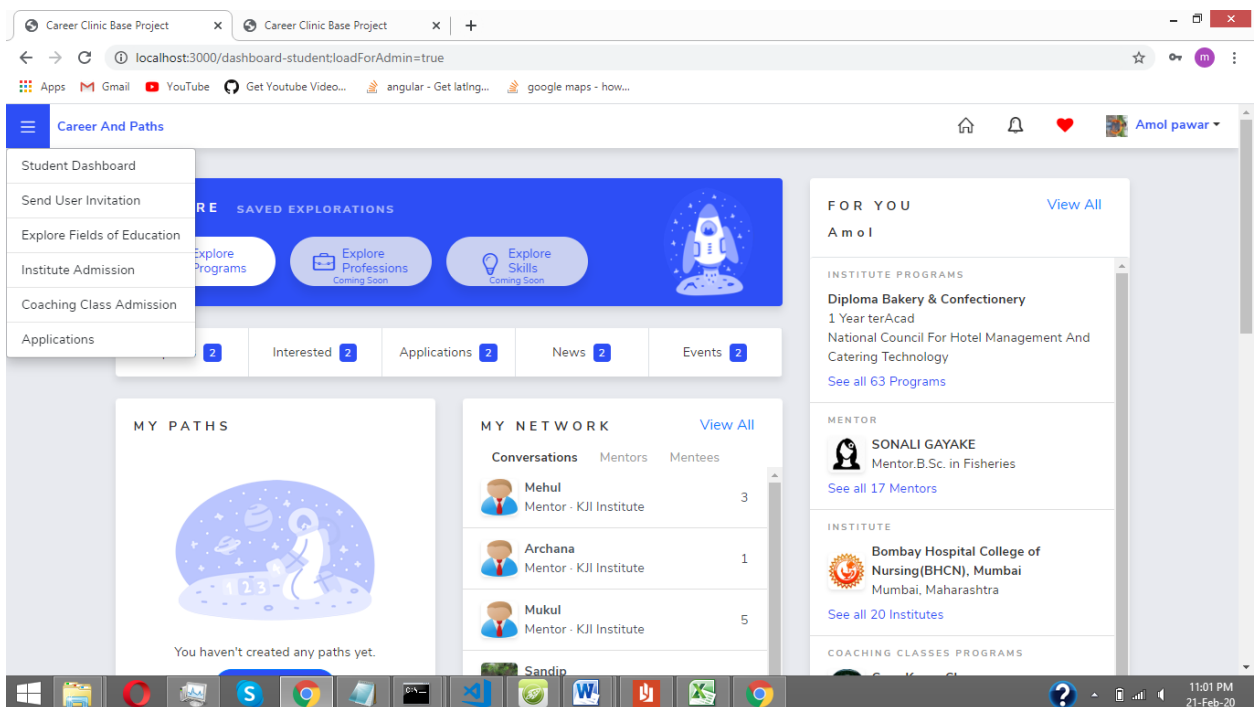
Career Clinic Base Project ×
Career Clinic Base Project ×
+

localhost:3000/dashboard-student;loadForAdmin=true

Apps Gmail YouTube Get Youtube Video... angular - Get latlng... google maps - how...

Career And Paths

Amol pawar

Student Dashboard
Send User Invitation
Explore Fields of Education
Institute Admission
Coaching Class Admission
Applications

RE SAVED EXPLORATIONS

Explore Programs
Explore Professions Coming Soon
Explore Skills Coming Soon

2 | Interested 2 | Applications 2 | News 2 | Events 2

MY PATHS

You haven't created any paths yet.

MY NETWORK View All

Conversations Mentors Mentees

Mehul
Mentor · KJI Institute 3

Archana
Mentor · KJI Institute 1

Mukul
Mentor · KJI Institute 5

Sandip

FOR YOU View All

Amol

INSTITUTE PROGRAMS

Diploma Bakery & Confectionery
1 Year terAcad
National Council For Hotel Management And Catering Technology
See all 63 Programs

MENTOR

SONALI GAYAKE
Mentor.B.Sc. in Fisheries
See all 17 Mentors

INSTITUTE

Bombay Hospital College of Nursing(BHCN), Mumbai
Mumbai, Maharashtra
See all 20 Institutes

COACHING CLASSES PROGRAMS

11:01 PM
21-Feb-20